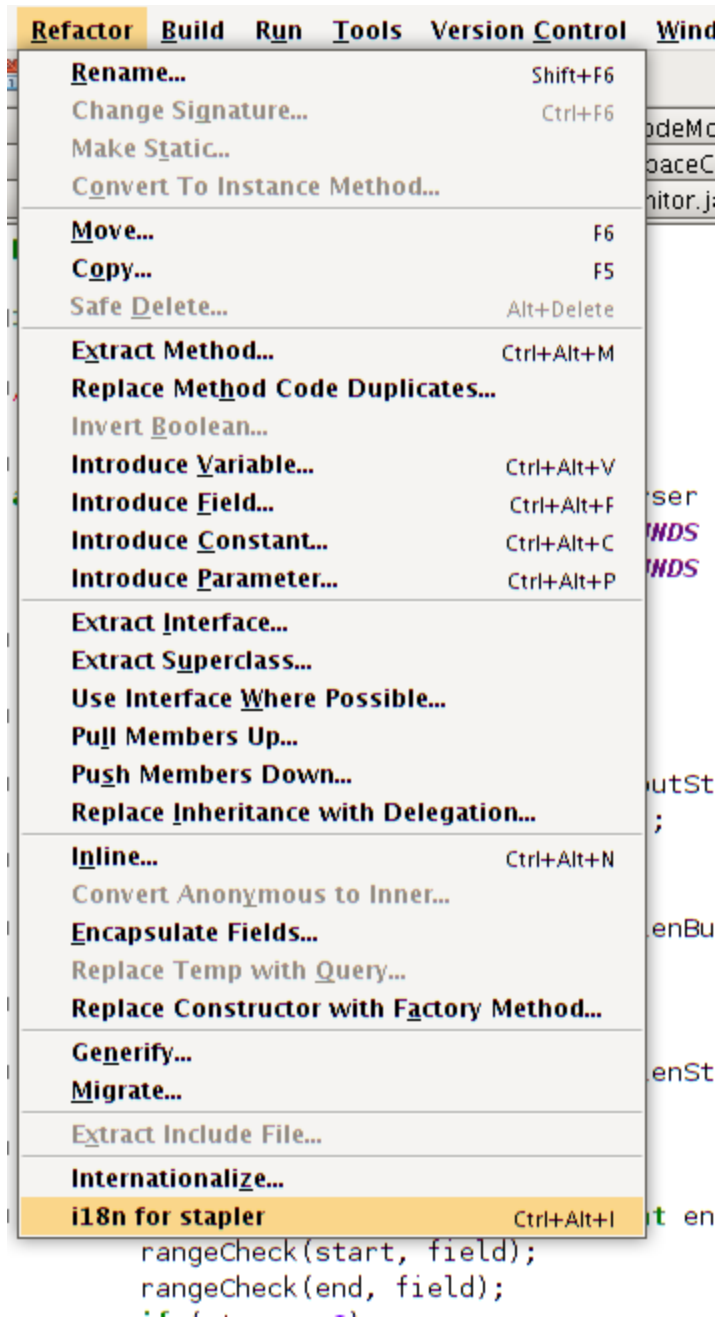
Refactor Build Run Tools Version Control Wind

Rename... Shift+F6
Change Signature... Ctrl+F6
Make Static...
Convert To Instance Method...

Move... F6
Copy... F5
Safe Delete... Alt+Delete

Extract Method... Ctrl+Alt+M
Replace Method Code Duplicates...
Invert Boolean...
Introduce Variable... Ctrl+Alt+V
Introduce Field... Ctrl+Alt+F
Introduce Constant... Ctrl+Alt+C
Introduce Parameter... Ctrl+Alt+P

Extract Interface...
Extract Superclass...
Use Interface Where Possible...
Pull Members Up...
Push Members Down...
Replace Inheritance with Delegation...

Inline... Ctrl+Alt+N
Convert Anonymous to Inner...
Encapsulate Fields...
Replace Temp with Query...
Replace Constructor with Factory Method...

Generify...
Migrate...

Extract Include File...

Internationalize...
i18n for stapler Ctrl+Alt+I

odeMo
paceC
nitor.ja
rser
NDS
NDS
utSt
;
enBu
enSt
t en
rangeCheck(start, field);
rangeCheck(end, field);